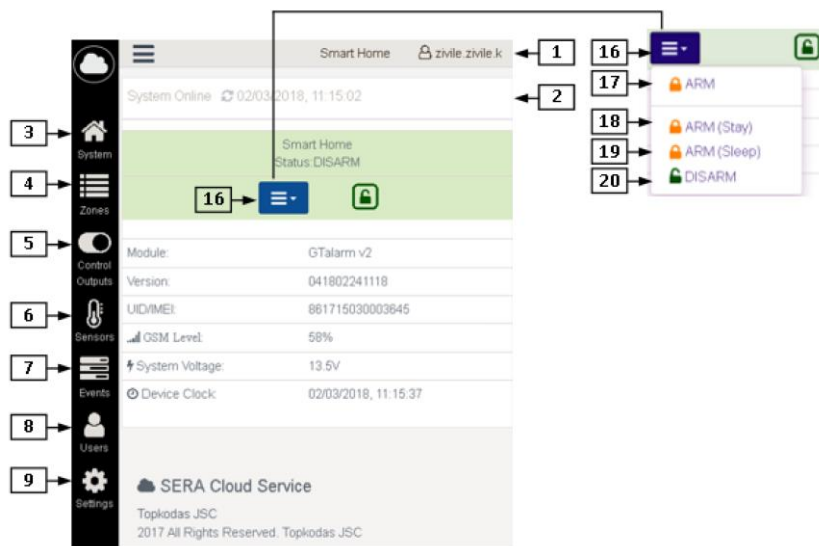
Smart Home zivile.zivile.k 1

16 17 ARM 18 ARM (Stay) 19 ARM (Sleep) 20 DISARM

System Online 02/03/2018, 11:15:02 2

3 System

4 Zones

5 Control Outputs

6 Sensors

7 Events

8 Users

9 Settings

Smart Home
Status:DISARM

16

| | |
|---|---|
| Module: | GTalarm v2 |
| Version: | 041802241118 |
| UID/IMEI: | 861715030003645 |
| GSM Level: | 58% |
| System Voltage: | 13.5V |
| Device Clock: | 02/03/2018, 11:15:37 |

SERA Cloud Service

Topkodas JSC
2017 All Rights Reserved. Topkodas JSC